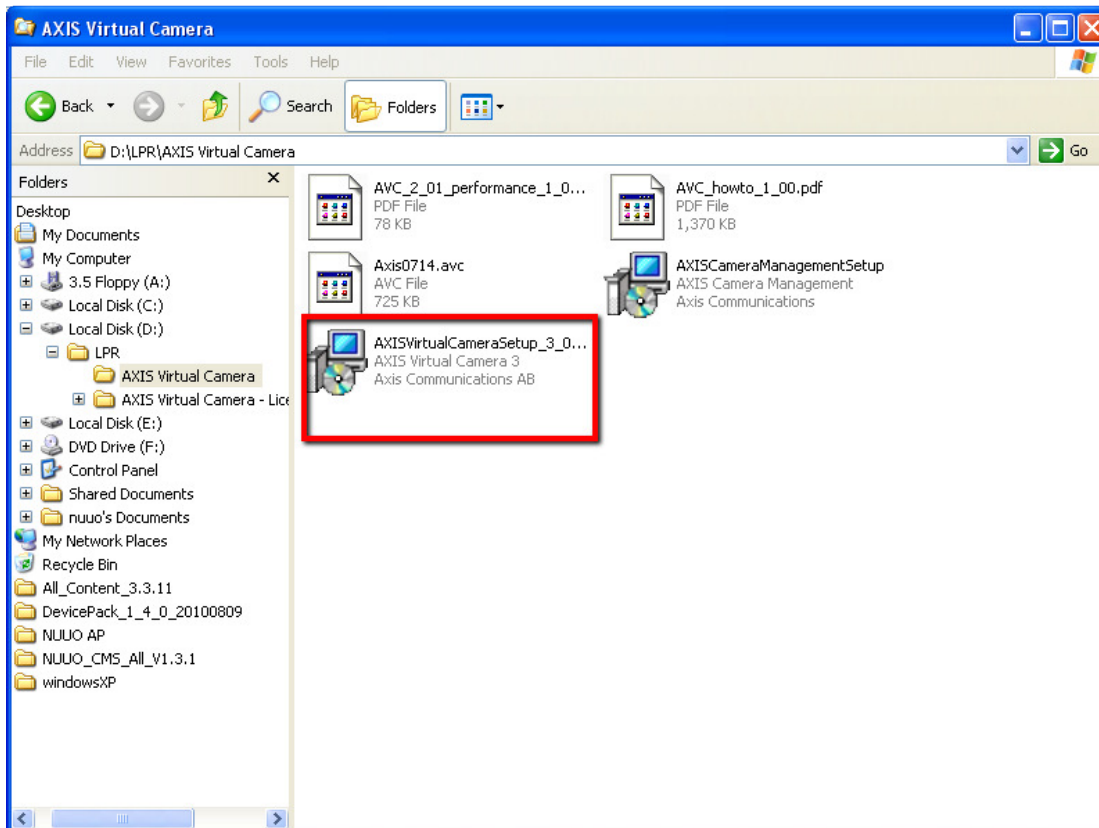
AXIS Virtual Camera

File Edit View Favorites Tools Help

Back Search Folders

Address D:\LPR\AXIS Virtual Camera Go

Folders ×

Desktop
My Documents
My Computer
3.5 Floppy (A:)
Local Disk (C:)
Local Disk (D:)
LPR
AXIS Virtual Camera
AXIS Virtual Camera - Lice
Local Disk (E:)
DVD Drive (F:)
Control Panel
Shared Documents
nuuo's Documents
My Network Places
Recycle Bin
All_Content_3.3.11
DevicePack_1_4_0_20100809
NUUO AP
NUUO_CMS_All_V1.3.1
windowsXP

AVC_2_01_performance_1_0...
PDF File
78 KB

AVC_howto_1_00.pdf
PDF File
1,370 KB

Axis0714.avc
AVC File
725 KB

AXISCameraManagementSetup
AXIS Camera Management
Axis Communications

AXISVirtualCameraSetup_3_0...
AXIS Virtual Camera 3
Axis Communications AB